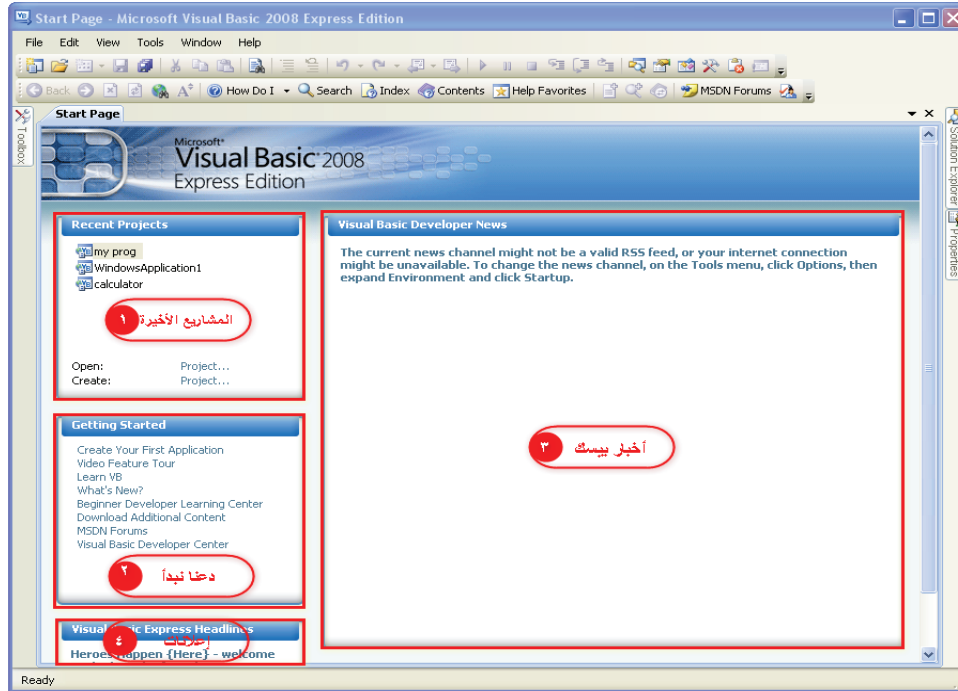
Start Page - Microsoft Visual Basic 2008 Express Edition

File Edit View Tools Window Help

Back How Do I Search Index Contents Help Favorites MSDN Forums

Toolbox

Start Page

Solution Explorer Properties

Microsoft® Visual Basic® 2008 Express Edition

Recent Projects

my prog
WindowsApplication1
calculator

١ المشاريع الأخيرة

Open: Project...
Create: Project...

Getting Started

Create Your First Application
Video Feature Tour
Learn VB
What's New?
Beginner Developer Learning Center
Download Additional Content
MSDN Forums
Visual Basic Developer Center

٢ دعنا نبدأ

Visual Basic Express Headlines

٤ إعلانات

Heroes Happen {Here} - welcome

Visual Basic Developer News

The current news channel might not be a valid RSS feed, or your internet connection might be unavailable. To change the news channel, on the Tools menu, click Options, then expand Environment and click Startup.

٣ أخبار بيسك

Ready